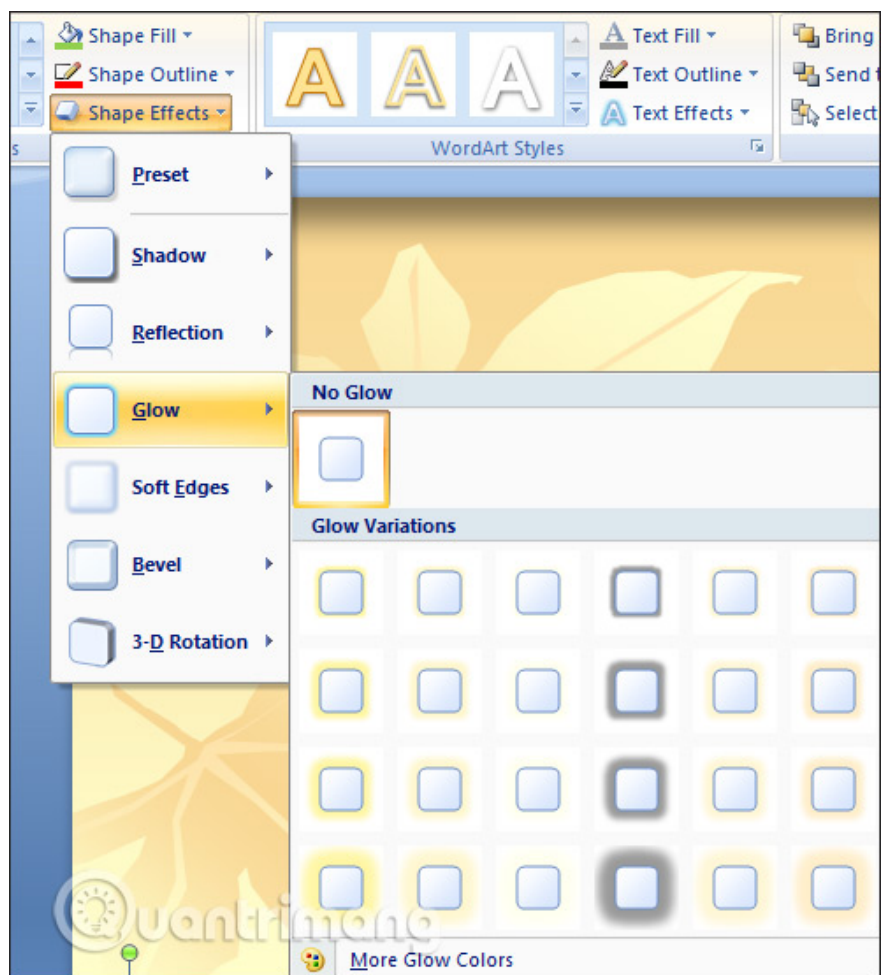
Shape Fill
Shape Outline
Shape Effects
A A A
Text Fill
Text Outline
Text Effects
Bring
Send
Select
s
WordArt Styles

Preset
Shadow
Reflection
Glow
Soft Edges
Bevel
3-D Rotation

No Glow
Glow Variations
More Glow Colors

Quantrimang